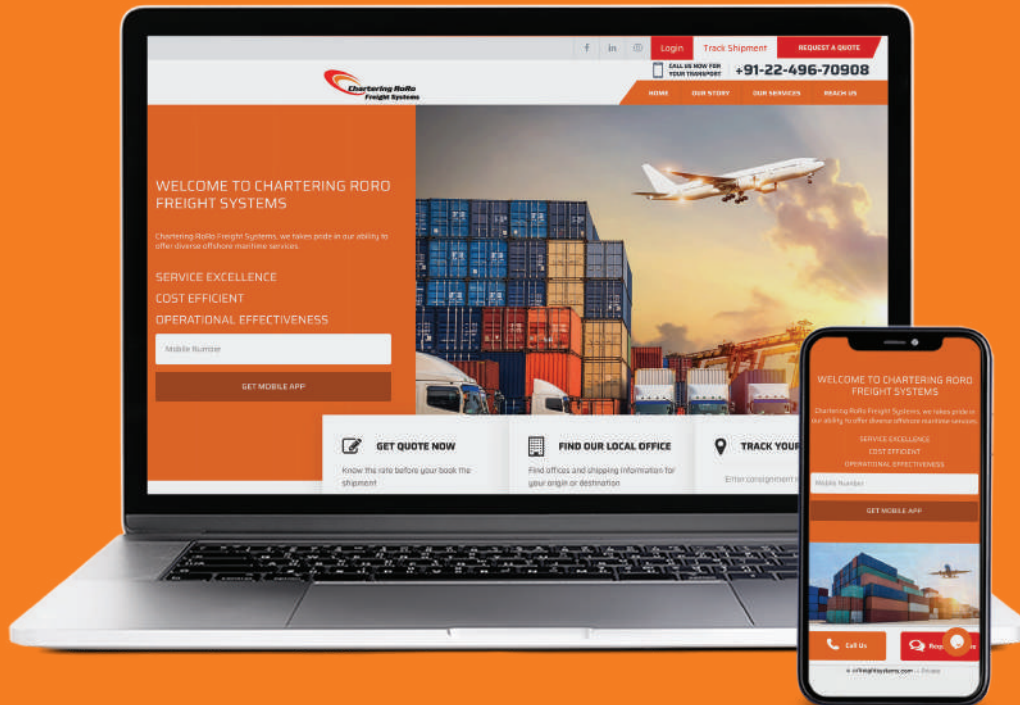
f in Login Track Shipment REQUEST A QUOTE

Chartering RoRo Freight Systems

CALL US NOW FOR YOUR TRANSPORT +91-22-496-70908

HOME OUR STORY OUR SERVICES REACH US

WELCOME TO CHARTERING RORO FREIGHT SYSTEMS

Chartering RoRo Freight Systems, we takes pride in our ability to offer diverse offshore maritime services.

SERVICE EXCELLENCE
COST EFFICIENT
OPERATIONAL EFFECTIVENESS

Mobile Number

GET MOBILE APP

GET QUOTE NOW
Know the rate before your book the shipment

FIND OUR LOCAL OFFICE
Find offices and shipping information for your origin or destination

TRACK YOUR
Enter consignment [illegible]

WELCOME TO CHARTERING RORO FREIGHT SYSTEMS

Chartering RoRo Freight Systems, we takes pride in our ability to offer diverse offshore maritime services.

SERVICE EXCELLENCE
COST EFFICIENT
OPERATIONAL EFFECTIVENESS

Mobile Number

GET MOBILE APP

Call Us
Req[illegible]

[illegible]